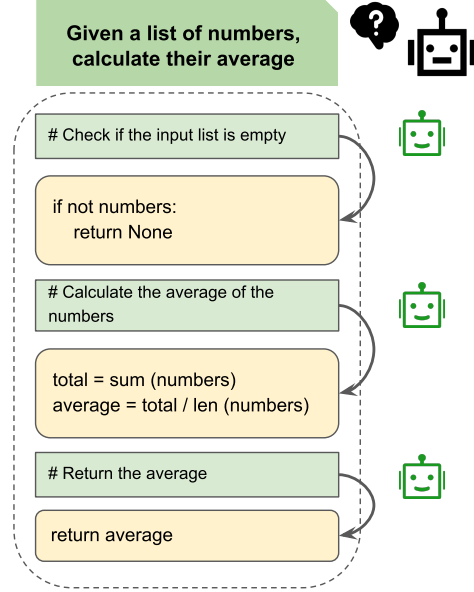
Given a list of numbers, calculate their average

?

# Check if the input list is empty

if not numbers:
return None

# Calculate the average of the numbers

total = sum (numbers)
average = total / len (numbers)

# Return the average

return average